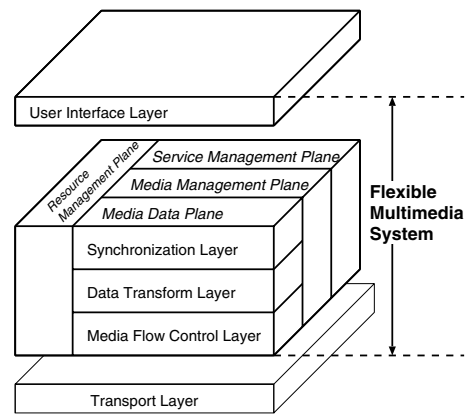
User Interface Layer

Resource Management Plane

Service Management Plane

Media Management Plane

Media Data Plane

Synchronization Layer

Data Transform Layer

Media Flow Control Layer

Flexible Multimedia System

Transport Layer